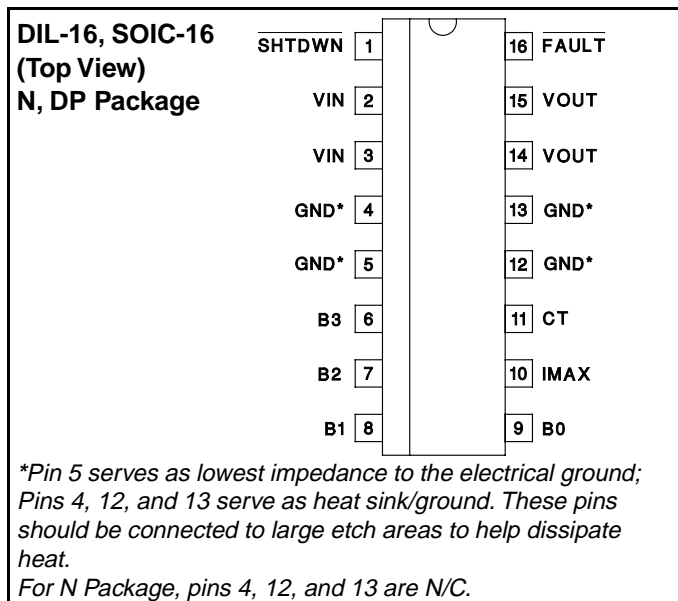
DIL-16, SOIC-16
(Top View)
N, DP Package

$\overline{\text{SHTDWN}}$ 1
VIN 2
VIN 3
GND* 4
GND* 5
B3 6
B2 7
B1 8

16 $\overline{\text{FAULT}}$
15 VOUT
14 VOUT
13 GND*
12 GND*
11 CT
10 IMAX
9 B0

*Pin 5 serves as lowest impedance to the electrical ground; Pins 4, 12, and 13 serve as heat sink/ground. These pins should be connected to large etch areas to help dissipate heat.
For N Package, pins 4, 12, and 13 are N/C.